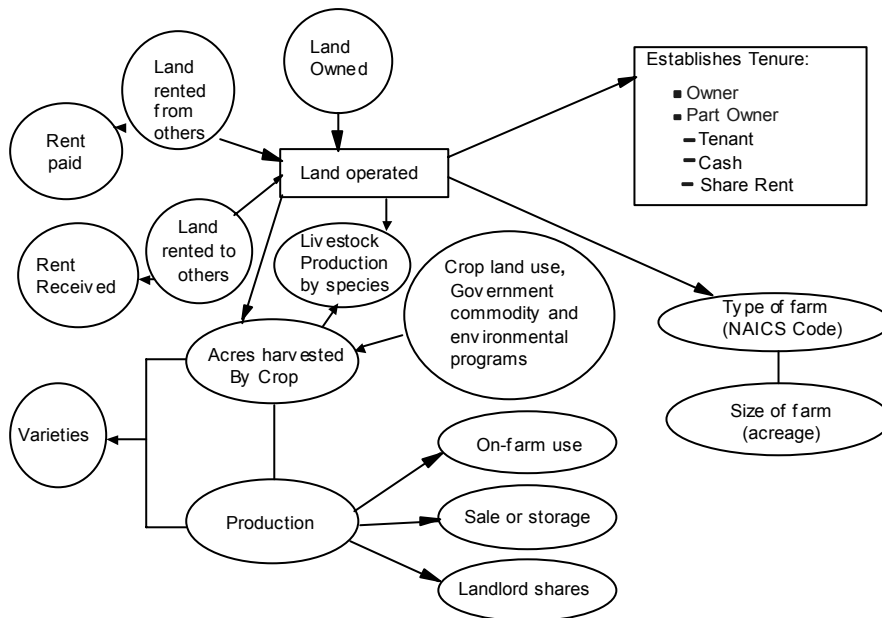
Land Owned

Land rented from others

Rent paid

Land operated

Establishes Tenure:
- Owner
- Part Owner
- Tenant
- Cash
- Share Rent

Land rented to others

Rent Received

Livestock Production by species

Crop land use, Government commodity and environmental programs

Type of farm (NAICS Code)

Acres harvested By Crop

Size of farm (acreage)

Varieties

On-farm use

Production

Sale or storage

Landlord shares